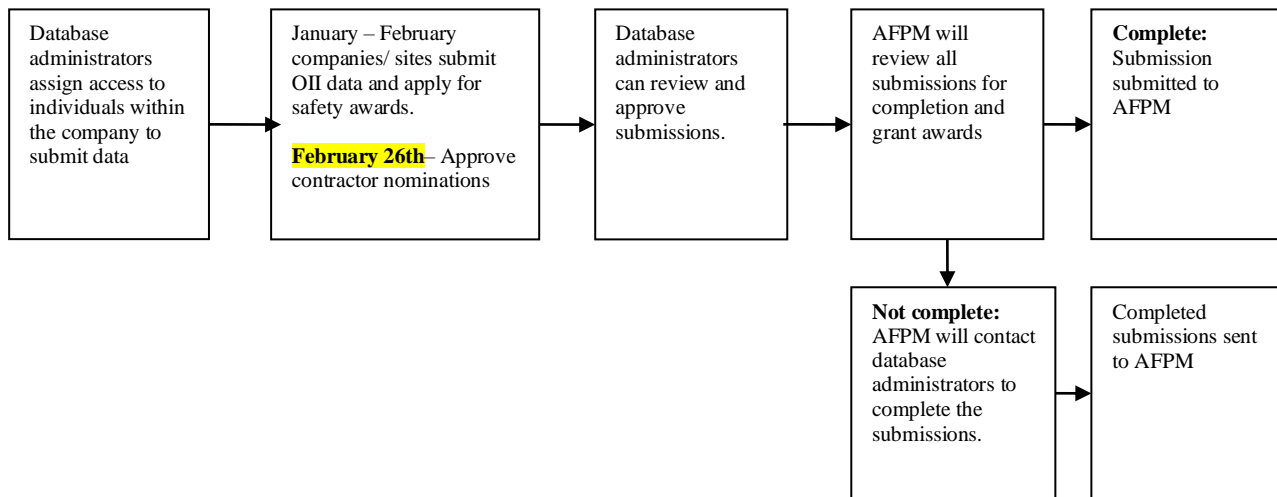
Database administrators assign access to individuals within the company to submit data

January – February companies/ sites submit OII data and apply for safety awards.

February 26th– Approve contractor nominations

Database administrators can review and approve submissions.

AFPM will review all submissions for completion and grant awards

Complete: Submission submitted to AFPM

Not complete: AFPM will contact database administrators to complete the submissions.

Completed submissions sent to AFPM